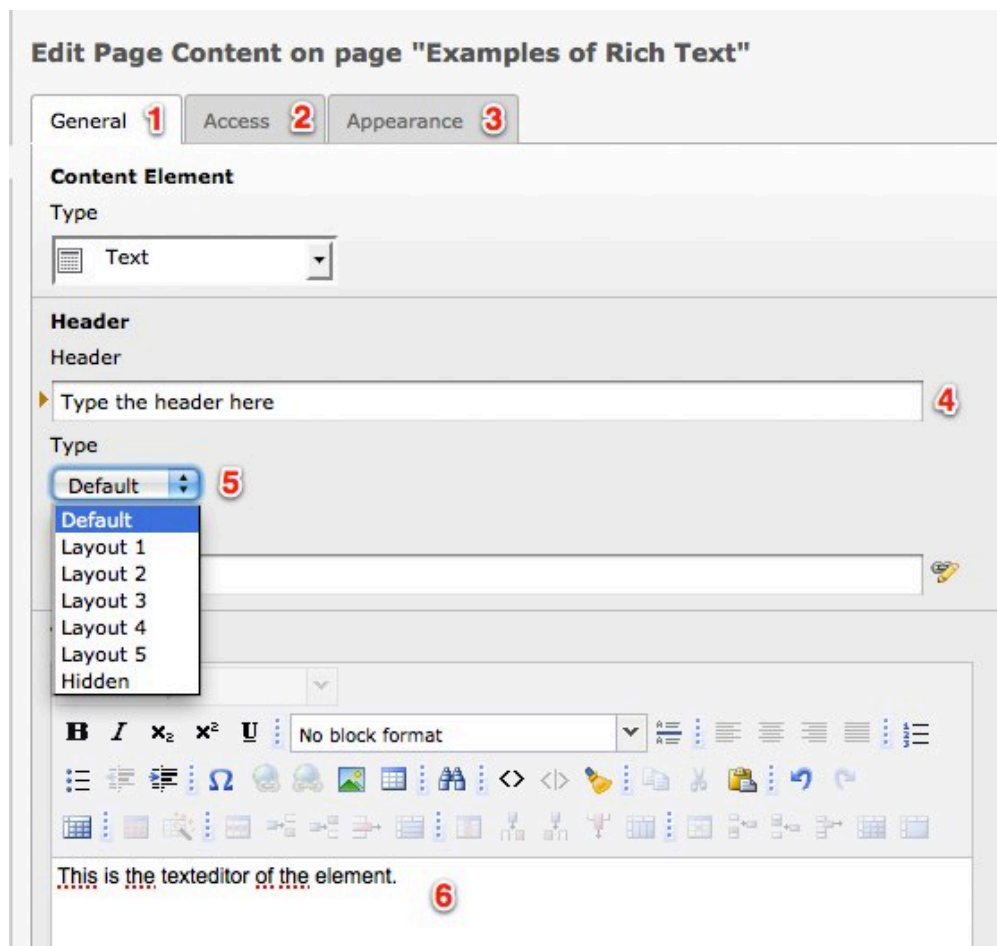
Edit Page Content on page "Examples of Rich Text"

General 1 Access 2 Appearance 3

Content Element

Type

Text

Header

Header

Type the header here 4

Type

Default 5

Default
Layout 1
Layout 2
Layout 3
Layout 4
Layout 5
Hidden

B I $x_2$ $x^2$ U No block format

This is the texteditor of the element. 6